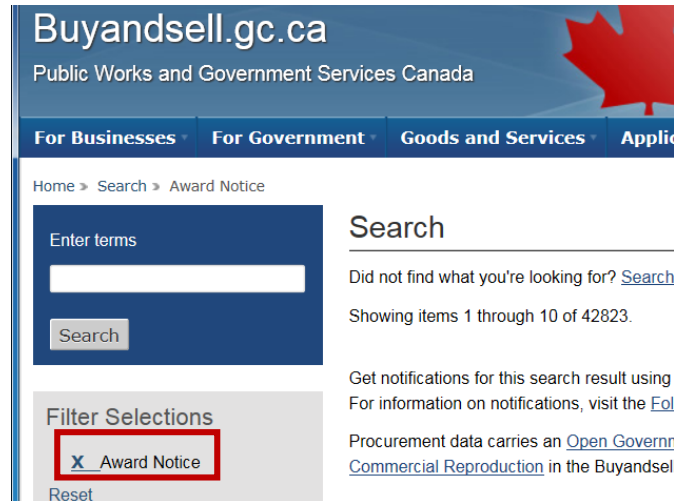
Buyandsell.gc.ca

Public Works and Government Services Canada

For Businesses | For Government | Goods and Services | Applic

Home » Search » Award Notice

Enter terms

Search

Filter Selections

X Award Notice

Reset

Search

Did not find what you're looking for? Search

Showing items 1 through 10 of 42823.

Get notifications for this search result using
For information on notifications, visit the Fol

Procurement data carries an Open Governm
Commercial Reproduction in the Buyandsel